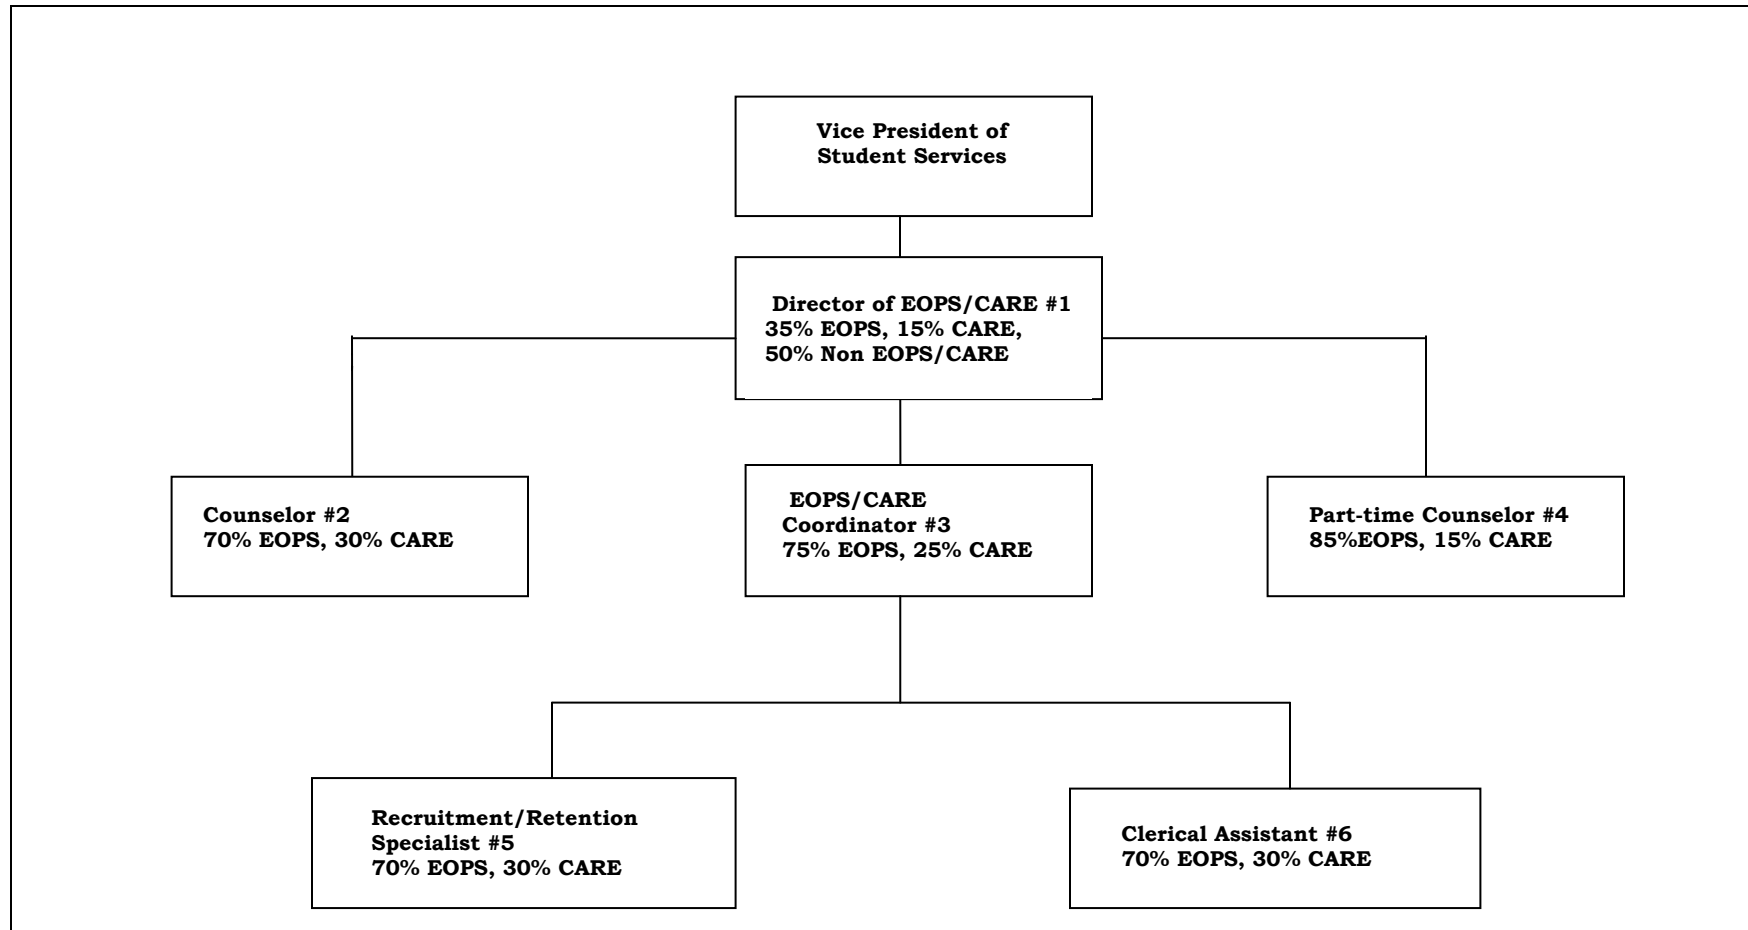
Vice President of Student Services

Director of EOPS/CARE #1
35% EOPS, 15% CARE,
50% Non EOPS/CARE

Counselor #2
70% EOPS, 30% CARE

EOPS/CARE Coordinator #3
75% EOPS, 25% CARE

Part-time Counselor #4
85%EOPS, 15% CARE

Recruitment/Retention Specialist #5
70% EOPS, 30% CARE

Clerical Assistant #6
70% EOPS, 30% CARE